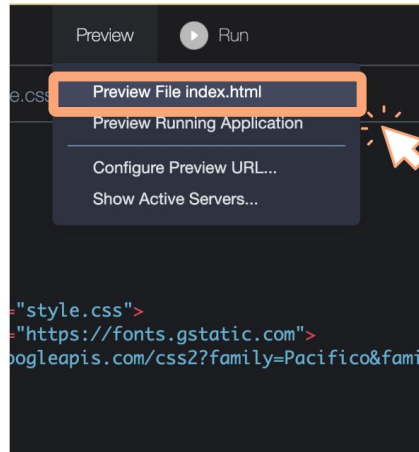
Preview Run

e.css

Preview File index.html
Preview Running Application
Configure Preview URL...
Show Active Servers...

="style.css">
="https://fonts.gstatic.com">
ogleapis.com/css2?family=Pacifico&fami